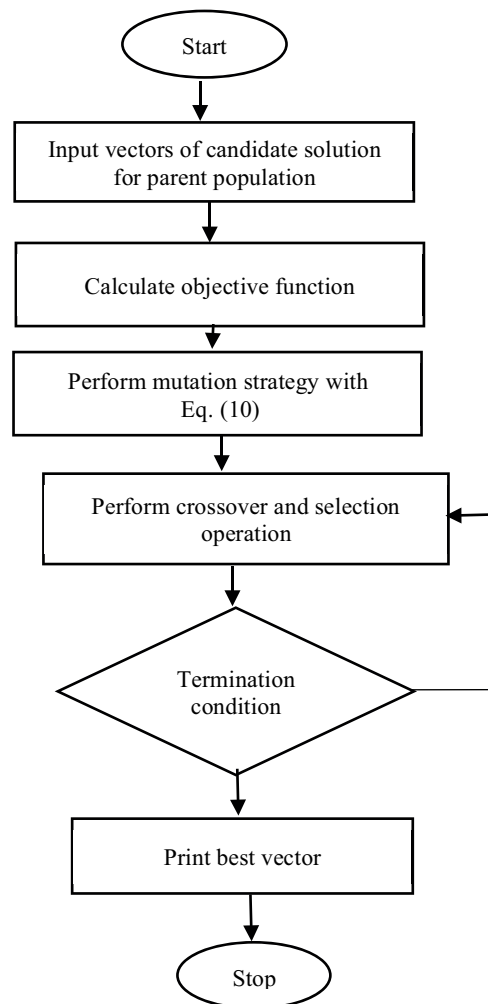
Start

Input vectors of candidate solution for parent population

Calculate objective function

Perform mutation strategy with Eq. (10)

Perform crossover and selection operation

Termination condition

Print best vector

Stop